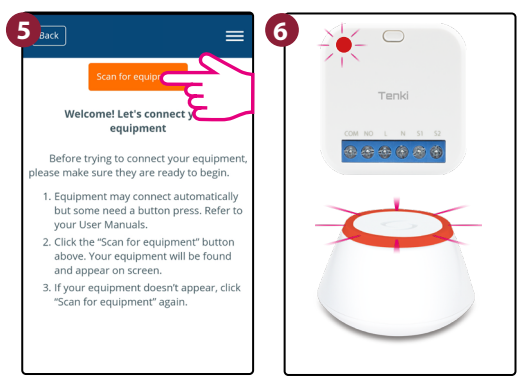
5

Back

Scan for equip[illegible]

Welcome! Let's connect y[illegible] equipment

Before trying to connect your equipment, please make sure they are ready to begin.

1. Equipment may connect automatically but some need a button press. Refer to your User Manuals.
2. Click the "Scan for equipment" button above. Your equipment will be found and appear on screen.
3. If your equipment doesn't appear, click "Scan for equipment" again.

6

Tenki

COM NO L N S1 S2